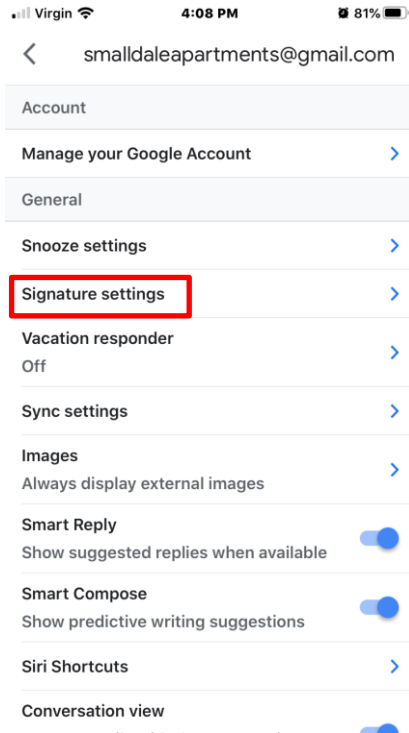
Virgin 4:08 PM 81%

smalldaleapartments@gmail.com

Account

Manage your Google Account

General

Snooze settings

Signature settings

Vacation responder
Off

Sync settings

Images
Always display external images

Smart Reply
Show suggested replies when available

Smart Compose
Show predictive writing suggestions

Siri Shortcuts

Conversation view